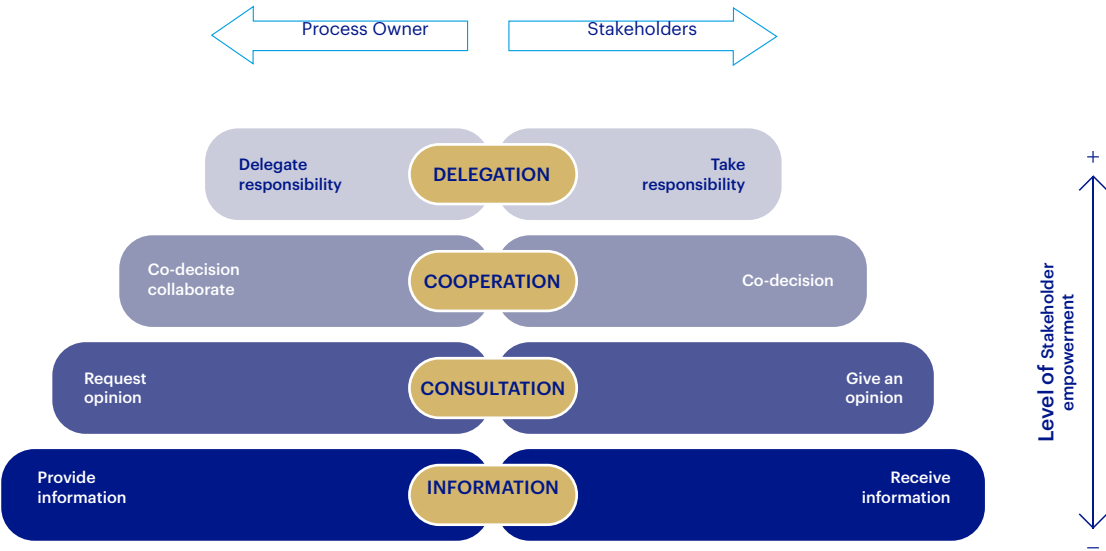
Process Owner

Stakeholders

Delegate responsibility

DELEGATION

Take responsibility

Co-decision collaborate

COOPERATION

Co-decision

Request opinion

CONSULTATION

Give an opinion

Provide information

INFORMATION

Receive information

+

Level of Stakeholder empowerment

−